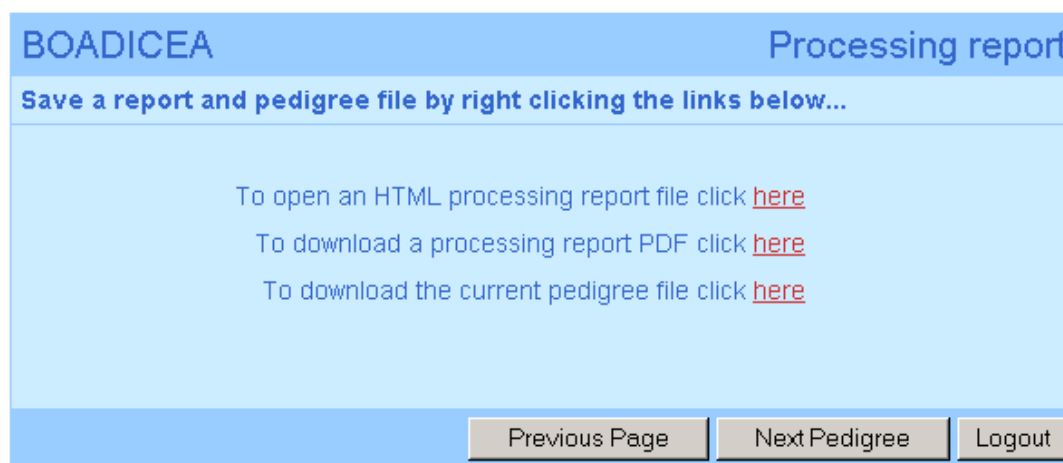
BOADICEA

Processing report

Save a report and pedigree file by right clicking the links below...

To open an HTML processing report file click here

To download a processing report PDF click here

To download the current pedigree file click here

Previous Page

Next Pedigree

Logout